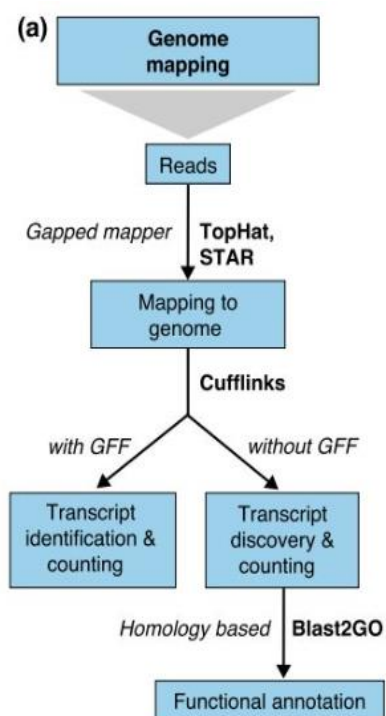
(a)

Genome mapping

Reads

Gapped mapper

TopHat, STAR

Mapping to genome

Cufflinks

with GFF

without GFF

Transcript identification & counting

Transcript discovery & counting

Homology based

Blast2GO

Functional annotation